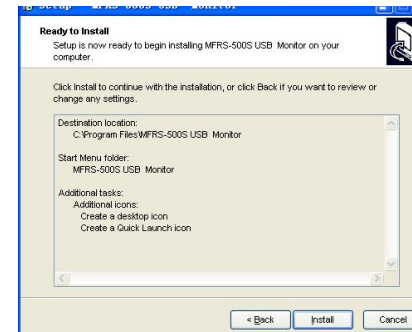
Setup - MFRS-500S USB Monitor

Ready to Install
Setup is now ready to begin installing MFRS-500S USB Monitor on your computer.

Click Install to continue with the installation, or click Back if you want to review or change any settings.

Destination location:
C:\Program Files\MFRS-500S USB Monitor

Start Menu folder:
MFRS-500S USB Monitor

Additional tasks:
Additional icons:
Create a desktop icon
Create a Quick Launch icon

< Back
Install
Cancel